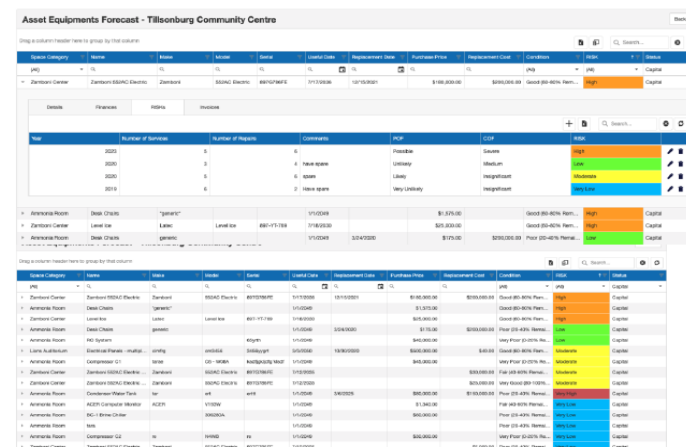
Asset Equipments Forecast - Tillsonburg Community Centre

Back

Drag a column header here to group by that column

Search...

| Space Category | Name | Make | Model | Serial | Useful Date | Replacement Date | Purchase Price | Replacement Cost | Condition | RISK | Status |
|---|---|---|---|---|---|---|---|---|---|---|---|
| (All) | | | | | | | | | (All) | (All) | (All) |
| Zamboni Center | Zamboni 552AC Electric | Zamboni | 552AC Electric | 8970796FE | 7/17/2036 | 12/15/2021 | $188,000.00 | $290,000.00 | Good (60-80% Rem... | High | Capital |

Details | Finances | RISKs | Invoices

Search...

| Year | Number of Services | Number of Repairs | Comments | POF | COF | RISK |
|---|---|---|---|---|---|---|
| 2023 | 3 | 6 | | Possible | Severe | High |
| 2020 | 3 | 4 | Have spare | Unlikely | Medium | Low |
| 2020 | 5 | 6 | spare | Likely | Insignificant | Moderate |
| 2019 | 6 | 2 | Have spare | Very Unlikely | Insignificant | Very Low |

| Ammonia Room | Desk Chairs | "generic" | | | 1/1/2049 | | $1,375.00 | | Good (60-80% Rem... | High | Capital |
|---|---|---|---|---|---|---|---|---|---|---|---|
| Zamboni Center | Level Ice | Latec | Level ice | 897-YT-789 | 7/18/2030 | | $25,000.00 | | Good (60-80% Rem... | High | Capital |
| Ammonia Room | Desk Chairs | generic | | | 1/1/2049 | 3/24/2020 | $175.00 | $290,000.00 | Poor (20-40% Remai... | Low | Capital |

Drag a column header here to group by that column

Search...

| Space Category | Name | Make | Model | Serial | Useful Date | Replacement Date | Purchase Price | Replacement Cost | Condition | RISK | Status |
|---|---|---|---|---|---|---|---|---|---|---|---|
| (All) | | | | | | | | | (All) | (All) | (All) |
| Zamboni Center | Zamboni 552AC Electric | Zamboni | 552AC Electric | 8970796FE | 7/17/2036 | 12/15/2021 | $188,000.00 | $290,000.00 | Good (60-80% Rem... | High | Capital |
| Ammonia Room | Desk Chairs | "generic" | | | 1/1/2049 | | $1,375.00 | | Good (60-80% Rem... | High | Capital |
| Zamboni Center | Level Ice | Latec | Level ice | 897-YT-789 | 7/18/2030 | | $25,000.00 | | Good (60-80% Rem... | High | Capital |
| Ammonia Room | Desk Chairs | generic | | | 1/1/2049 | 3/24/2020 | $175.00 | $290,000.00 | Poor (20-40% Remai... | Low | Capital |
| Ammonia Room | RO System | | | | 1/1/2049 | | $40,000.00 | | Very Poor (0-20% Re... | Low | Capital |
| Lions Auditorium | Electrical Panels - multipl... | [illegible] | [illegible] | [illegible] | 3/5/2030 | 10/30/2023 | $60,000.00 | $40.00 | Good (60-80% Rem... | Moderate | Capital |
| Ammonia Room | Compressor C1 | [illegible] | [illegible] | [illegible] | 1/1/2049 | | $80,000.00 | | Very Poor (0-20% Re... | Moderate | Capital |
| Zamboni Center | Zamboni 552AC Electric ... | Zamboni | 552AC Electric | 8970796FE | 1/12/2035 | | | $30,000.00 | Fair (40-60% Remai... | Moderate | Capital |
| Zamboni Center | Zamboni 552AC Electric ... | Zamboni | 552AC Electric | 8970796FE | 1/12/2035 | | | $20,000.00 | Very Good (80-100%... | Moderate | Capital |
| Ammonia Room | Condenser Water Tank | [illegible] | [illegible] | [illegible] | 1/1/2049 | 5/6/2025 | $80,000.00 | $150,000.00 | Poor (20-40% Remai... | Very High | Capital |
| Ammonia Room | ACEM Computer Monitor | ACER | V193W | | 1/1/2049 | | $200.00 | | Fair (40-60% Remai... | Very Low | Capital |
| Ammonia Room | BC-1 Brine Chiller | | 306283A | | 1/1/2049 | | $90,000.00 | | Very Poor (0-20% Re... | Very Low | Capital |
| Ammonia Room | fans | | | | 1/1/2049 | | $30,000.00 | | Poor (20-40% Remai... | Very Low | Capital |
| Ammonia Room | Compressor C2 | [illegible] | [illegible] | | 1/1/2049 | | $80,000.00 | | Very Poor (0-20% Re... | Very Low | Capital |